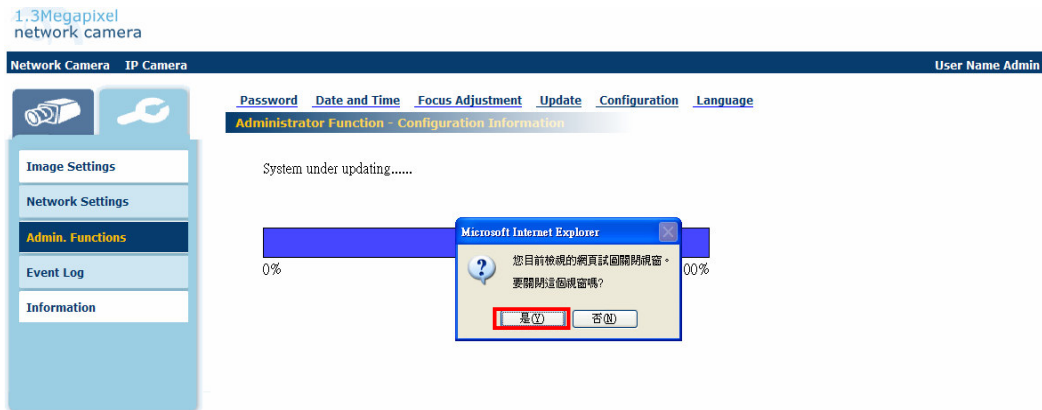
1.3Megapixel
network camera

Network Camera IP Camera

User Name Admin

Password Date and Time Focus Adjustment Update Configuration Language

Administrator Function - Configuration Information

Image Settings

Network Settings

Admin. Functions

Event Log

Information

System under updating......

0%

100%

Microsoft Internet Explorer

您目前檢視的網頁試圖關閉視窗。
要關閉這個視窗嗎?

是(Y) 否(N)